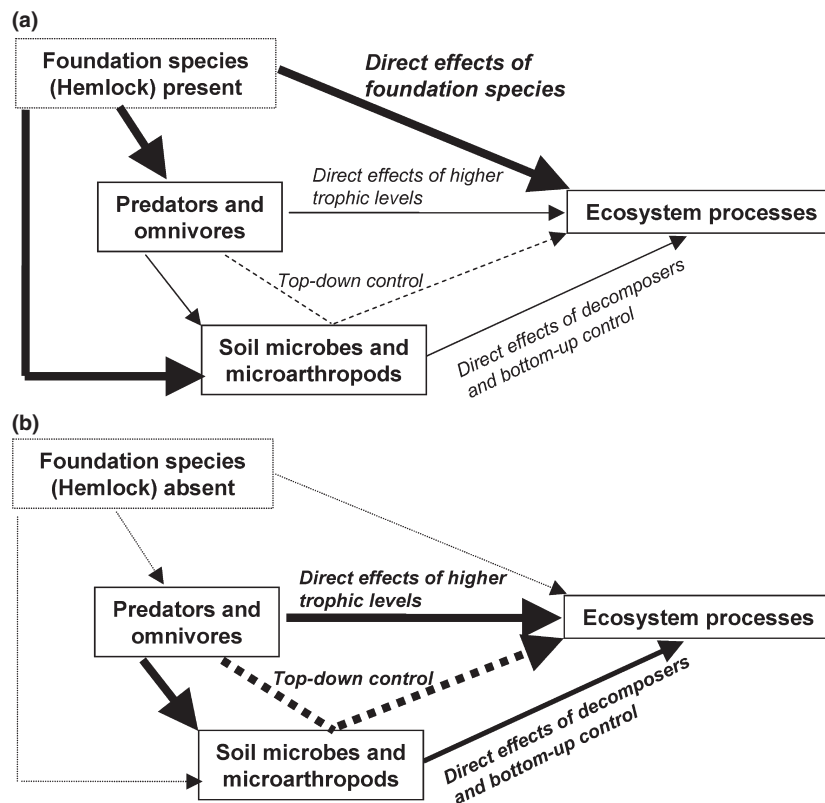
(a)

Foundation species (Hemlock) present

Direct effects of foundation species

Predators and omnivores

Direct effects of higher trophic levels

Ecosystem processes

Top-down control

Soil microbes and microarthropods

Direct effects of decomposers and bottom-up control

(b)

Foundation species (Hemlock) absent

Predators and omnivores

Direct effects of higher trophic levels

Ecosystem processes

Top-down control

Soil microbes and microarthropods

Direct effects of decomposers and bottom-up control